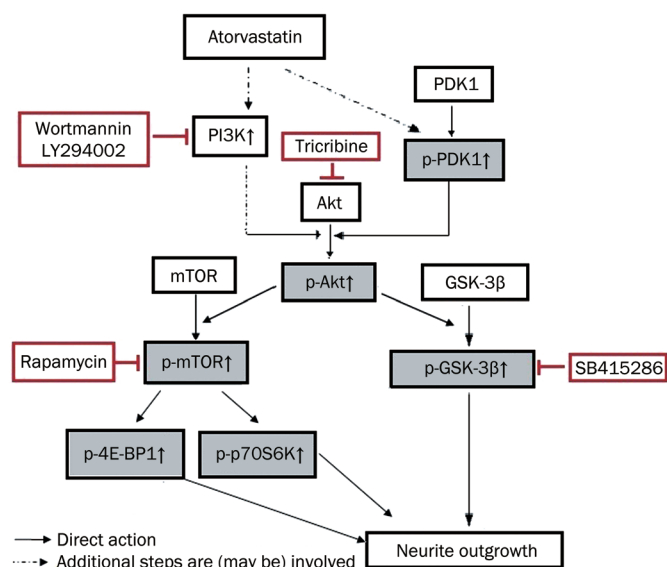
Atorvastatin

PDK1

Wortmannin
LY294002

PI3K↑

Tricribine

p-PDK1↑

Akt

mTOR

p-Akt↑

GSK-3β

Rapamycin

p-mTOR↑

p-GSK-3β↑

SB415286

p-4E-BP1↑

p-p70S6K↑

Direct action
Additional steps are (may be) involved

Neurite outgrowth